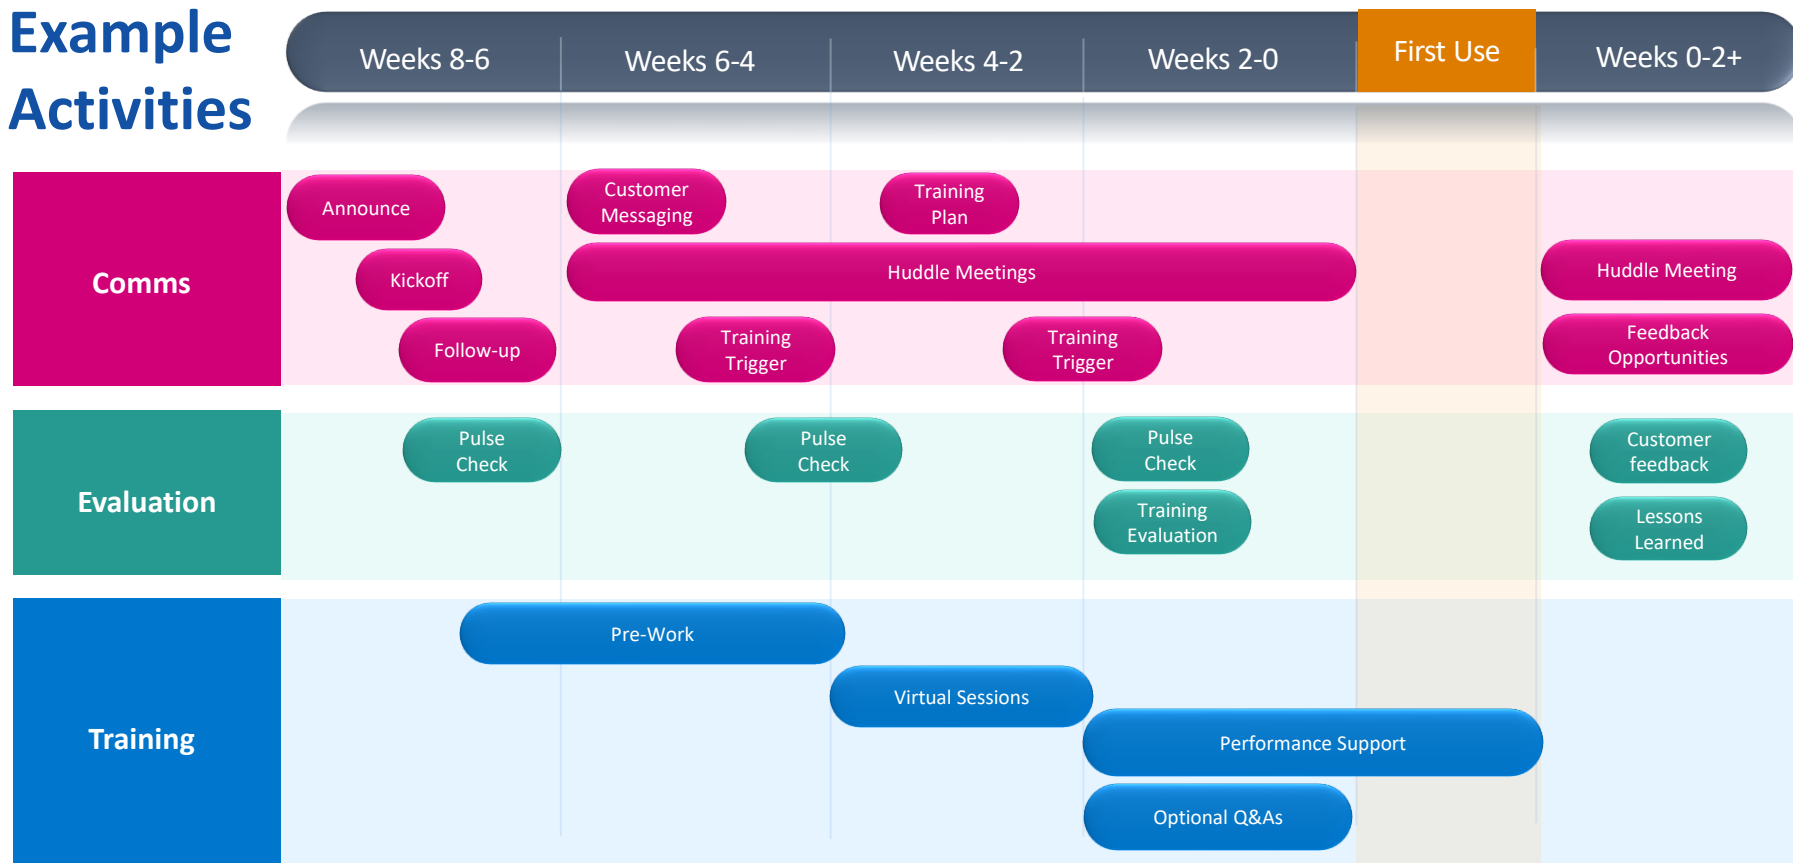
Example Activities

Weeks 8-6 | Weeks 6-4 | Weeks 4-2 | Weeks 2-0 | First Use | Weeks 0-2+

Comms

Announce
Customer Messaging
Training Plan
Kickoff
Huddle Meetings
Huddle Meeting
Follow-up
Training Trigger
Training Trigger
Feedback Opportunities

Evaluation

Pulse Check
Pulse Check
Pulse Check
Customer feedback
Training Evaluation
Lessons Learned

Training

Pre-Work
Virtual Sessions
Performance Support
Optional Q&As